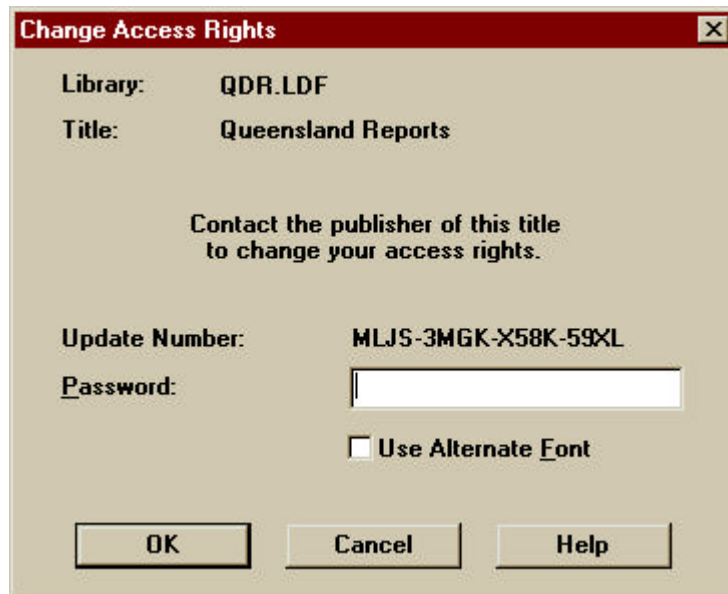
Change Access Rights

Library: QDR.LDF

Title: Queensland Reports

Contact the publisher of this title to change your access rights.

Update Number: MLJS-3MGK-X58K-59XL

Password:

Use Alternate Font

OK

Cancel

Help